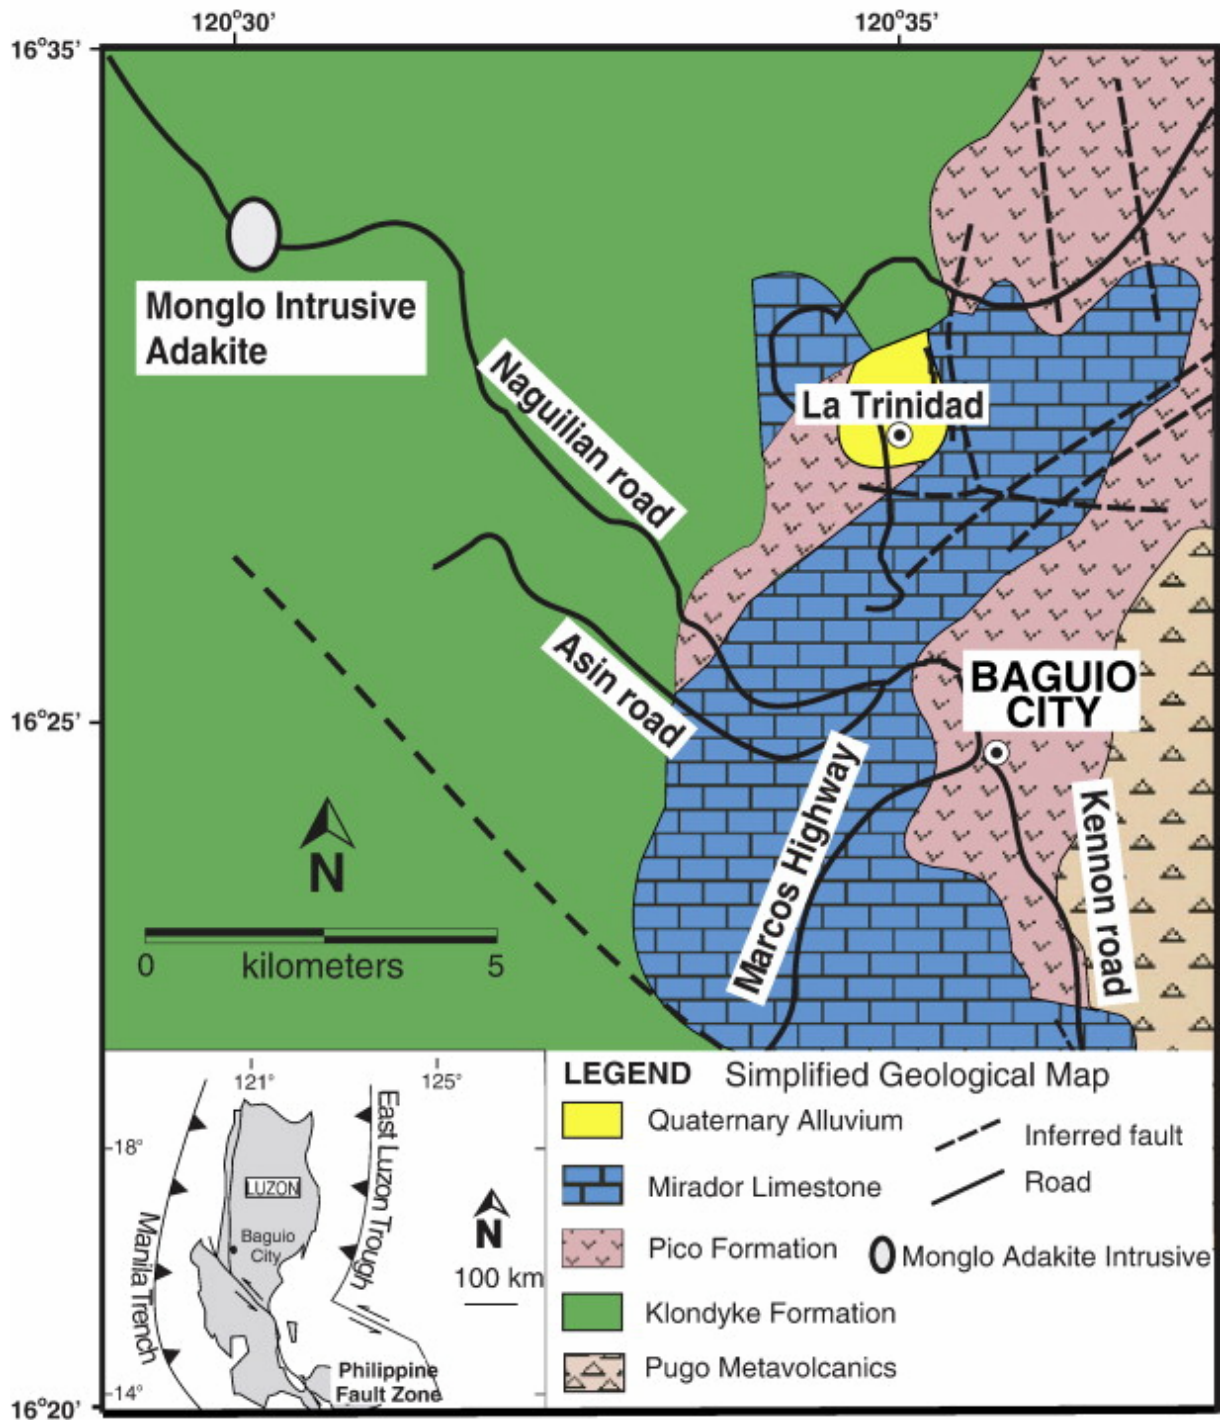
120°30'
120°35'
16°35'
16°25'
16°20'

Monglo Intrusive Adakite

Naguilian road

La Trinidad

Asin road

BAGUIO CITY

Marcos Highway

Kennon road

N

0 kilometers 5

121°
125°
18°
14°
LUZON
Baguio City
East Luzon Trough
Manila Trench
N
100 km
Philippine Fault Zone

LEGEND Simplified Geological Map
Quaternary Alluvium
Mirador Limestone
Pico Formation
Klondyke Formation
Pugo Metavolcanics
Inferred fault
Road
Monglo Adakite Intrusive